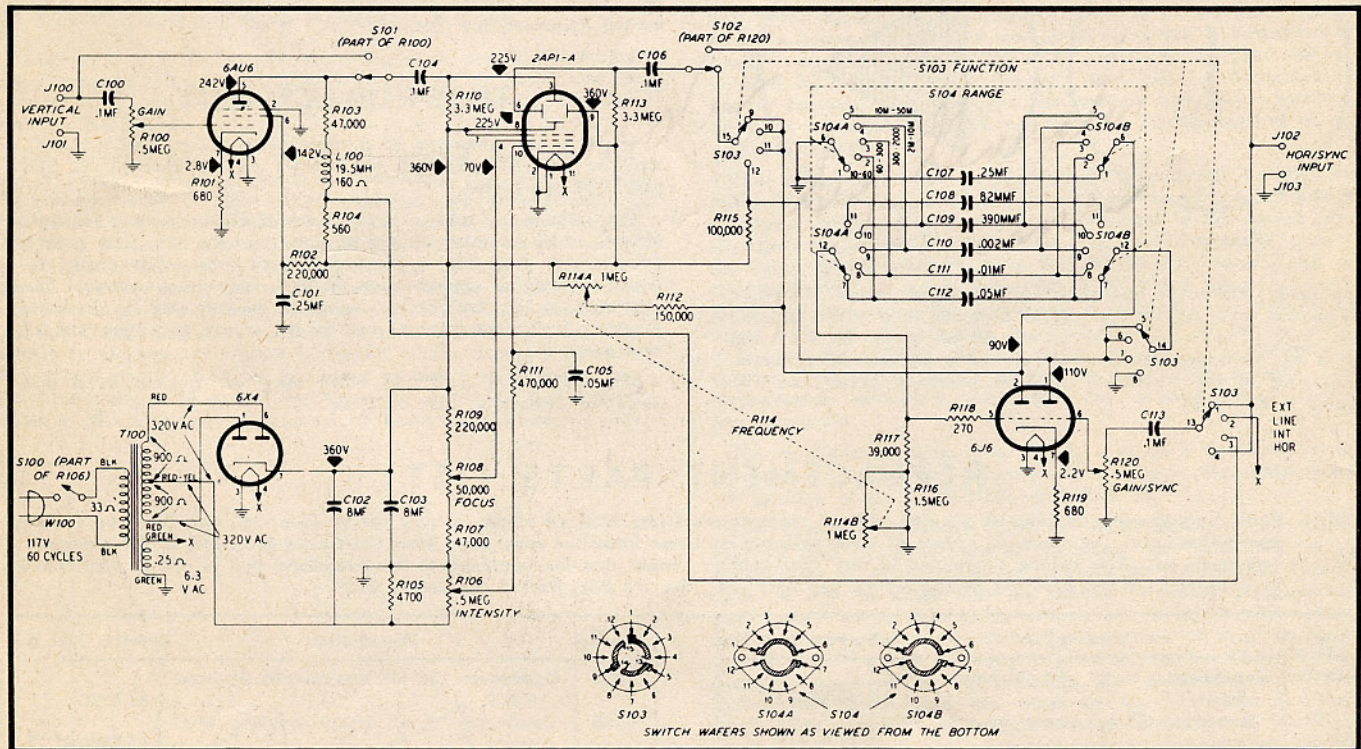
S101
(PART OF R100)

S102
(PART OF R120)

S103 FUNCTION

S104 RANGE

J100
VERTICAL
INPUT
J101

C100
.1MF

GAIN
R100
.5MEG

6AU6
242V
2.8V
R101
680

R103
47,000
142V
L100
19.5MH
160 Ω
R104
560
R102
220,000
C101
.25MF

C104
.1MF

225V
2AP1-A
R110
3.3 MEG
225V
360V
70V
360V
C106
.1MF
R113
3.3 MEG

R115
100,000
R114A 1MEG
R112
150,000
R111
470,000
C105
.05MF

10M - 50M
10-60
60-300
300-2000
2M-10M

S104A
S104B
C107 .25MF
C108 82MMF
C109 390MMF
C110 .002MF
C111 .01MF
C112 .05MF

J102
HOR/SYNC
INPUT
J103

90V
110V
S103

R114
FREQUENCY

R118
270
R117
39,000
R116
1.5MEG
R114B
1MEG
6J6
2.2V
R119
680
C113
.1MF
R120
.5MEG
GAIN/SYNC

EXT
LINE
INT
HOR

6X4
RED
T100
320V AC
900 Ω
RED-YEL
900 Ω
RED
GREEN
.25 Ω
GREEN
320V AC
6.3
V AC
BLK
BLK
33
S100 (PART
OF R106)
W100
117V
60 CYCLES

360V
C102
8MF
C103
8MF
R105
4700

R109
220,000
R108
50,000
FOCUS
R107
47,000
R106
.5MEG
INTENSITY

S103
S104A
S104
S104B
SWITCH WAFERS SHOWN AS VIEWED FROM THE BOTTOM